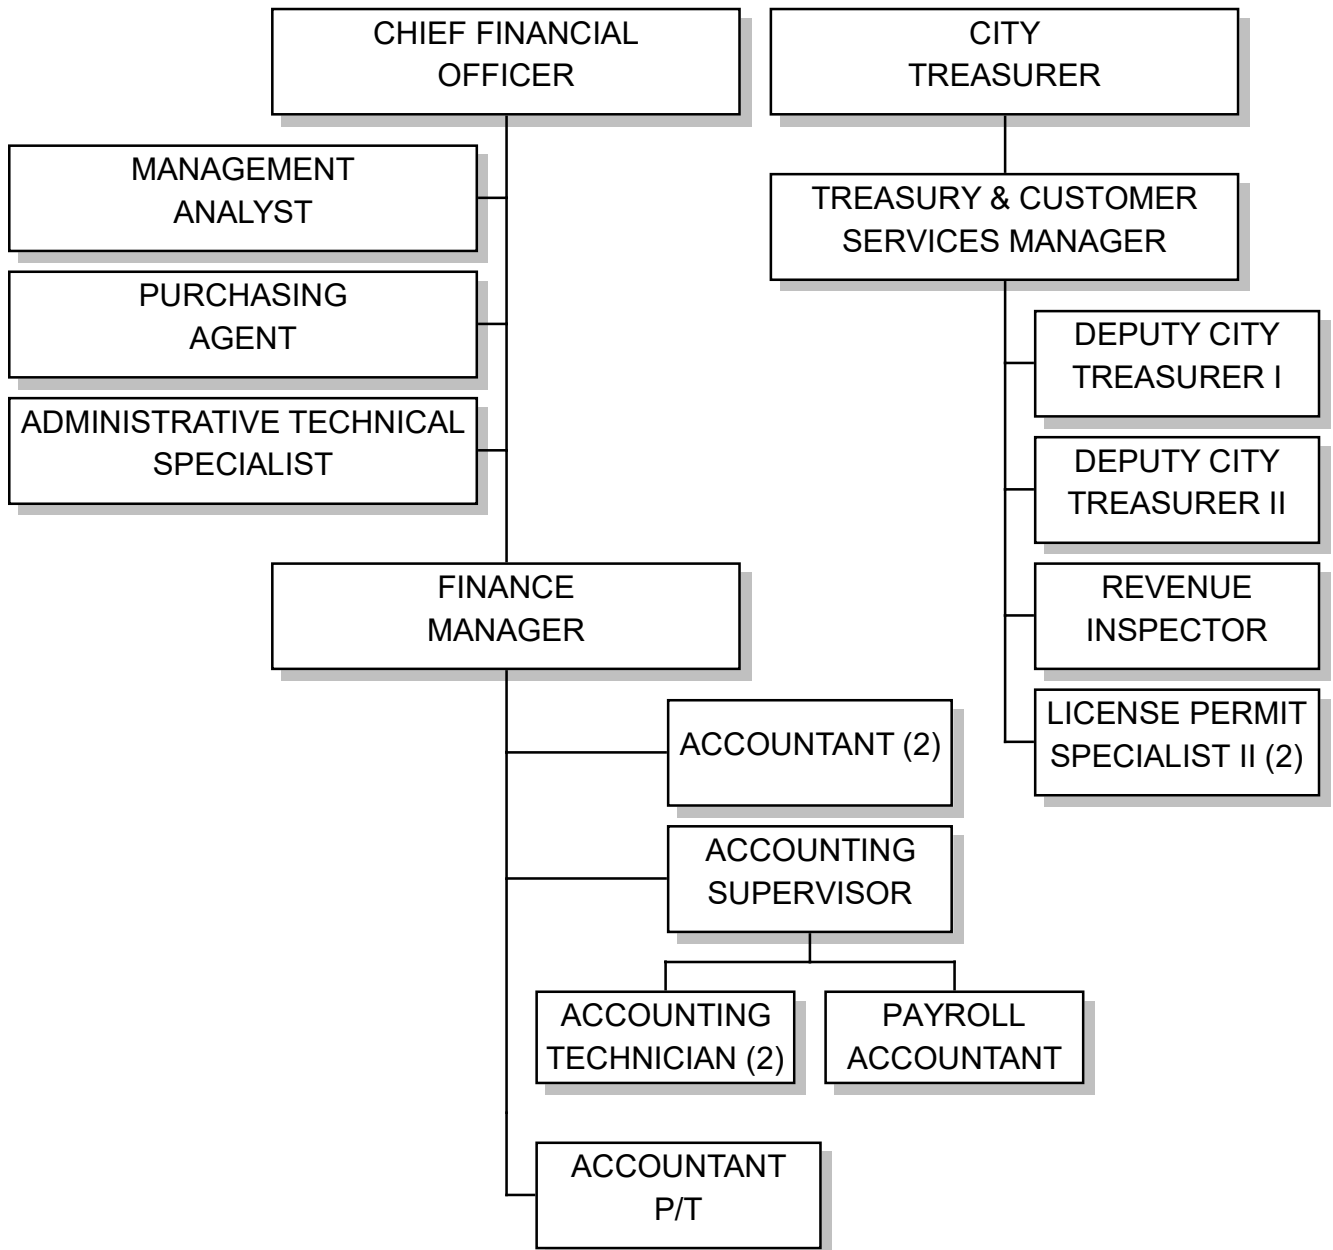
CHIEF FINANCIAL OFFICER

CITY TREASURER

MANAGEMENT ANALYST

TREASURY & CUSTOMER SERVICES MANAGER

PURCHASING AGENT

DEPUTY CITY TREASURER I

ADMINISTRATIVE TECHNICAL SPECIALIST

DEPUTY CITY TREASURER II

FINANCE MANAGER

REVENUE INSPECTOR

LICENSE PERMIT SPECIALIST II (2)

ACCOUNTANT (2)

ACCOUNTING SUPERVISOR

ACCOUNTING TECHNICIAN (2)

PAYROLL ACCOUNTANT

ACCOUNTANT P/T